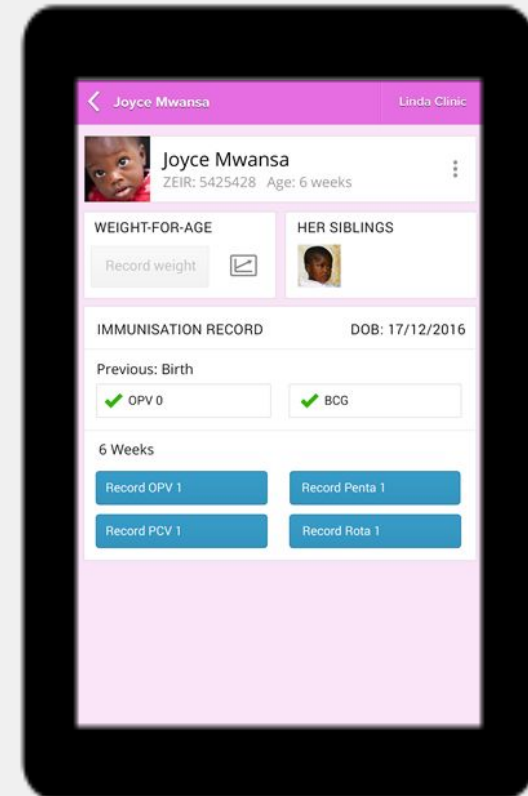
Joyce Mwansa

Linda Clinic

Joyce Mwansa
ZEIR: 5425428 Age: 6 weeks

WEIGHT-FOR-AGE

Record weight

HER SIBLINGS

IMMUNISATION RECORD

DOB: 17/12/2016

Previous: Birth

OPV 0

BCG

6 Weeks

Record OPV 1

Record Penta 1

Record PCV 1

Record Rota 1